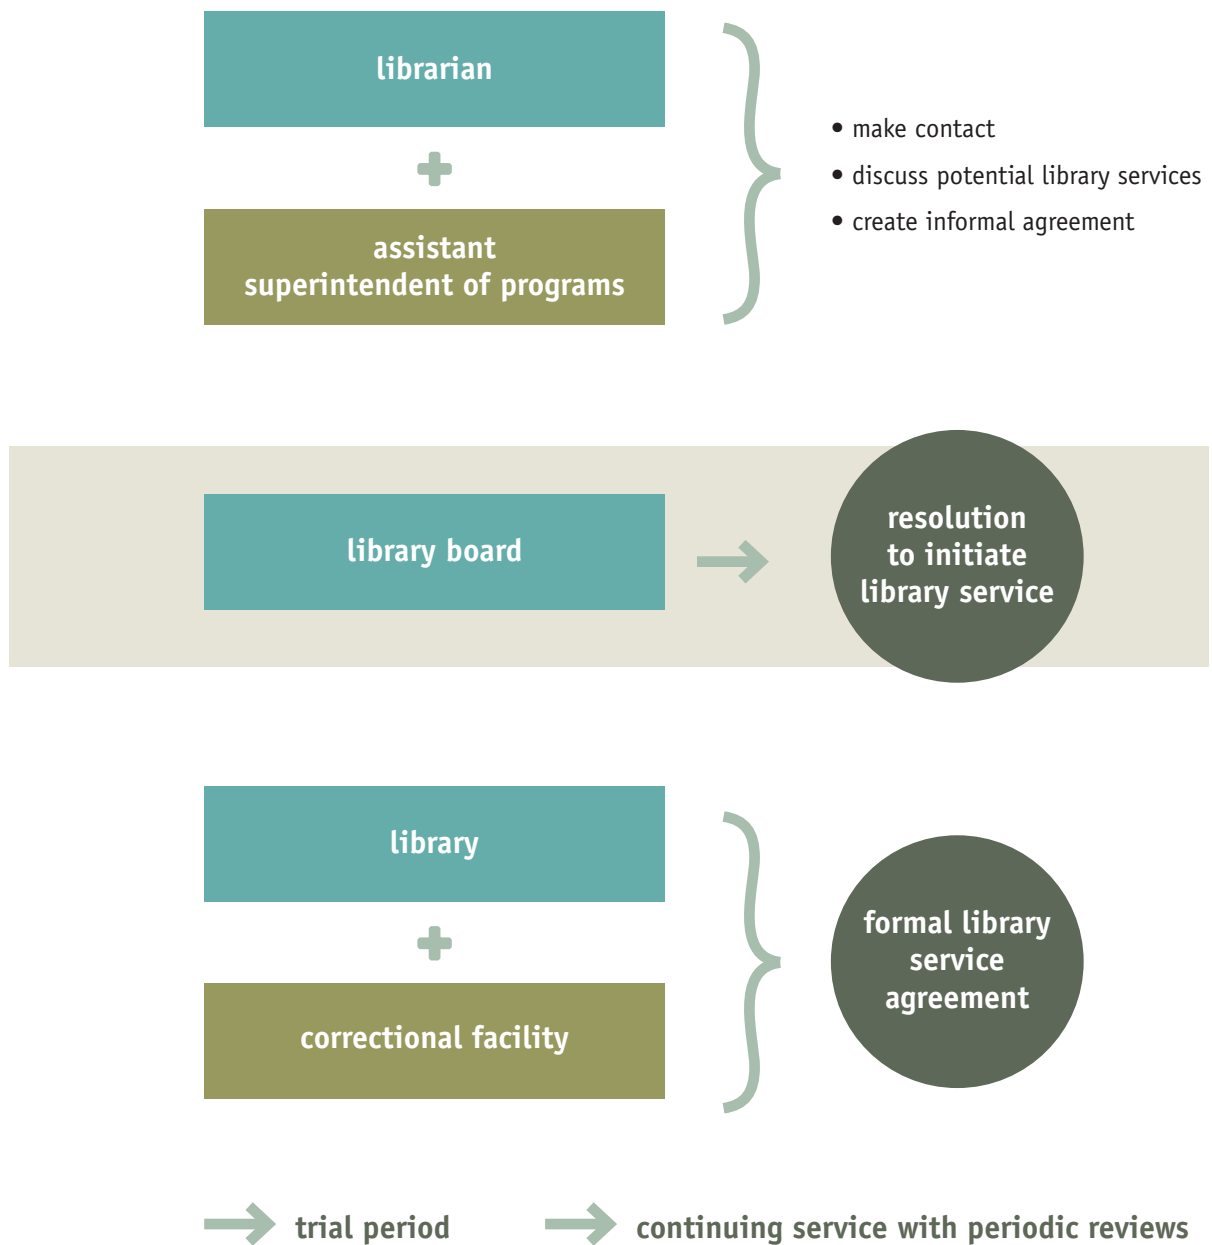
librarian

assistant superintendent of programs

• make contact
• discuss potential library services
• create informal agreement

library board

resolution to initiate library service

library

correctional facility

formal library service agreement

trial period

continuing service with periodic reviews